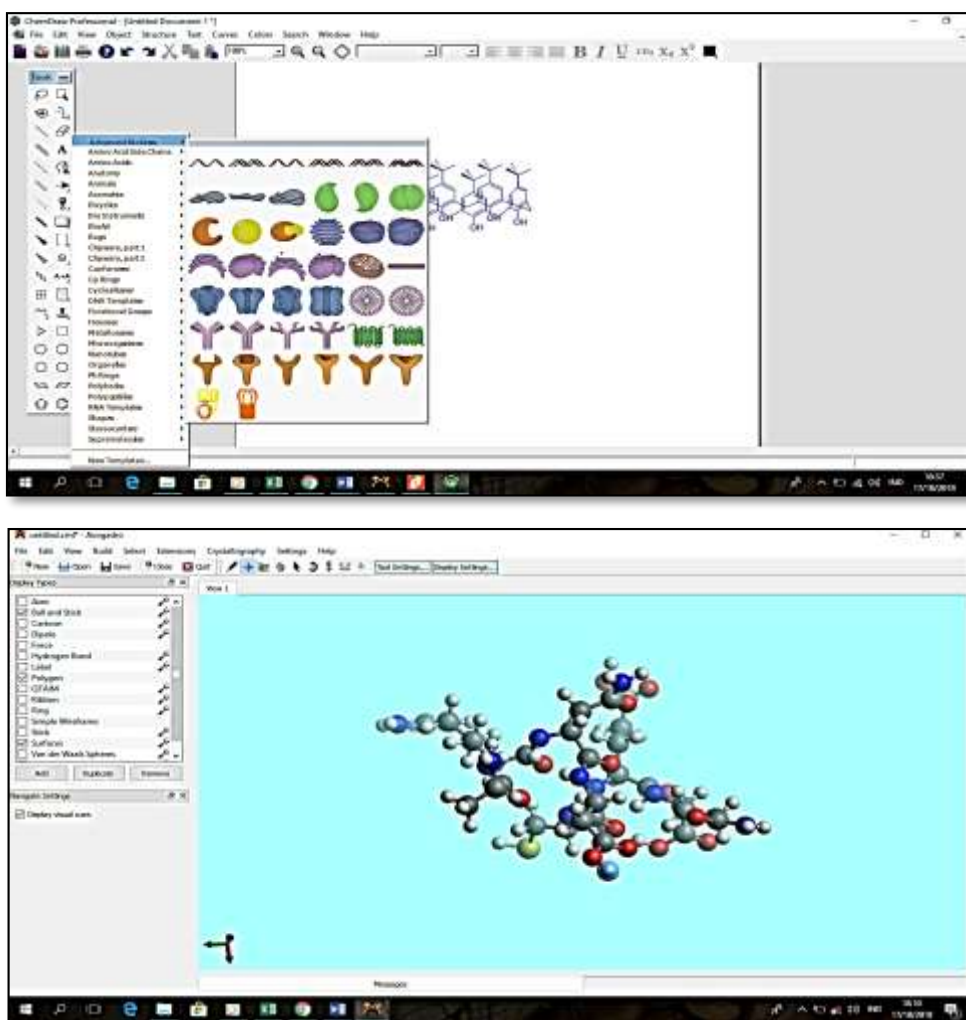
ChemDraw Professional - [Untitled Document 1 *]

File Edit View Object Structure Text Curves Color Search Window Help

B I U

Tools

Advanced Biology
Amino Acid Side Chains
Amino Acids
Anatomy
Animals
Aromatics
Bicyclics
Bio Instruments
Biofill
Bugs
Chemistry, part 1
Chemistry, part 2
Conformers
Cp Rings
Cyclohexane
DNA Templates
Functional Groups
Hexoses
Metallocenes
Microorganisms
Nanotubes
Organelles
Ph Rings
Polyhedra
Polypeptides
RNA Templates
Shapes
Stereocenters
Supramolecules

New Template...

OH OH OH

untitled.cml* - Avogadro

File Edit View Build Select Extensions Crystallography Settings Help

New Open Save Close Quit Tool Settings... Display Settings...

Display Types

View 1

Axes
Ball and Stick
Cartoon
Dipole
Force
Hydrogen Bond
Label
Polygon
QTAIM
Ribbon
Ring
Simple Wireframe
Stick
Surfaces
Van der Waals Spheres

Add Duplicate Remove

Navigator Settings

Display visual cues

Messages